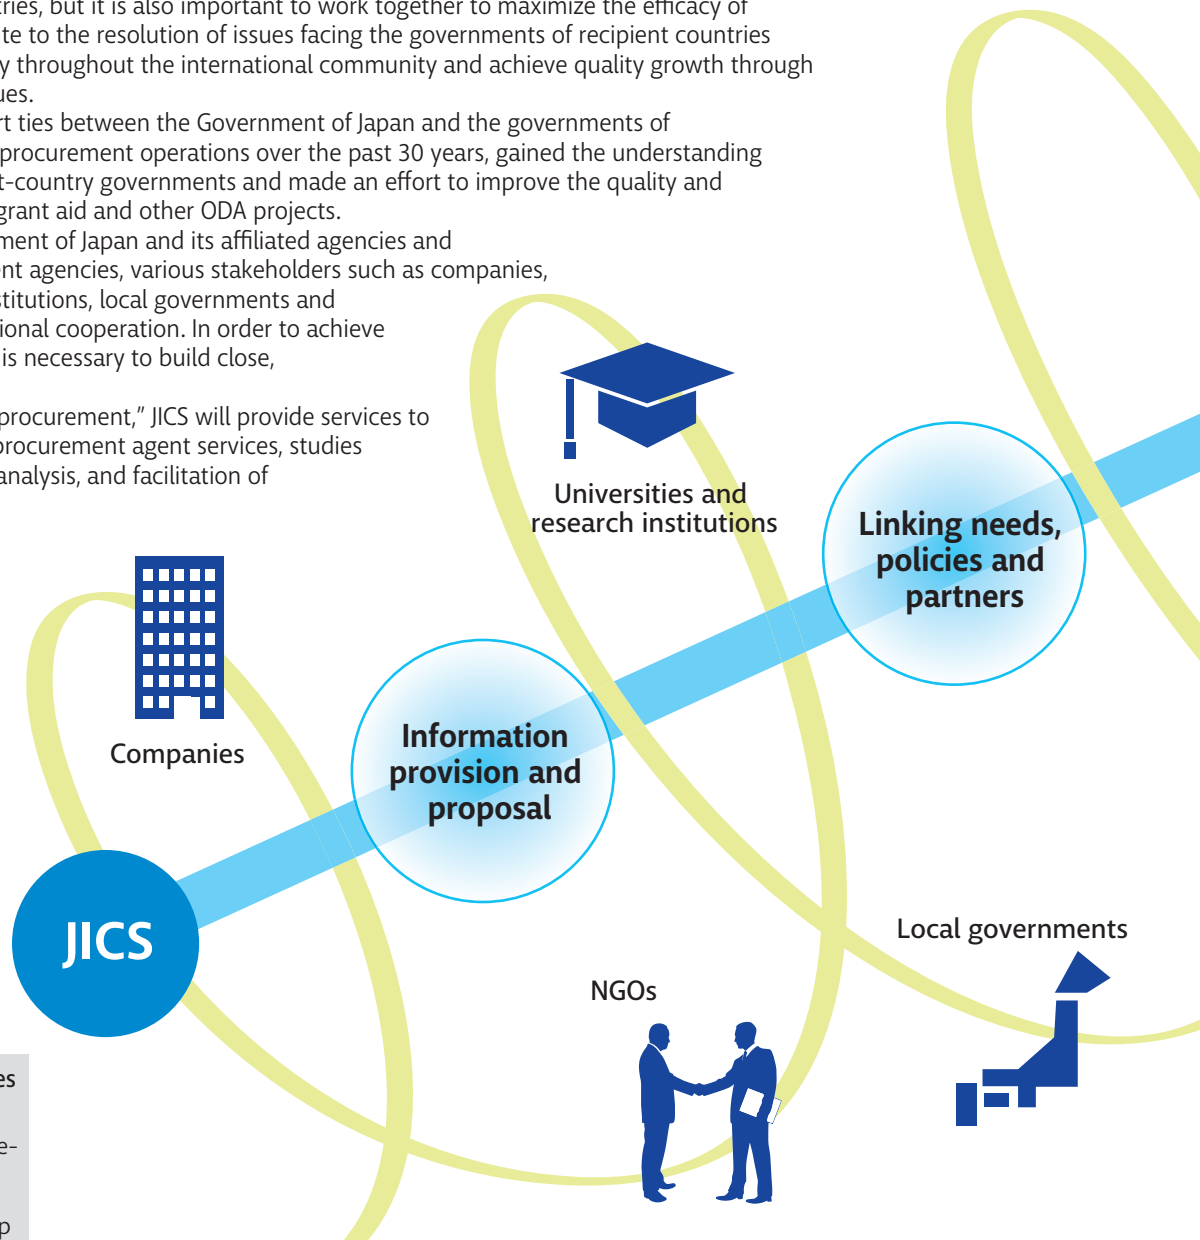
ries, but it is also important to work together to maximize the efficacy of te to the resolution of issues facing the governments of recipient countries y throughout the international community and achieve quality growth through ues.

rt ties between the Government of Japan and the governments of procurement operations over the past 30 years, gained the understanding t-country governments and made an effort to improve the quality and grant aid and other ODA projects.

ment of Japan and its affiliated agencies and nt agencies, various stakeholders such as companies, titutions, local governments and ional cooperation. In order to achieve is necessary to build close,

procurement," JICS will provide services to procurement agent services, studies analysis, and facilitation of

Universities and research institutions

Linking needs, policies and partners

Companies

Information provision and proposal

JICS

Local governments

NGOs

es

e-

p